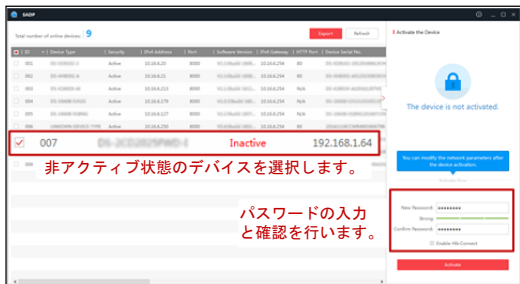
SADP

Total number of online devices: 9

Export Refresh

| ID | Device Type | Security | IPv4 Address | Port | Software Version | IPv4 Gateway | HTTP Port | Device Serial No. |
|---|---|---|---|---|---|---|---|---|
| 001 | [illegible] | Active | 10.16.6.20 | 8000 | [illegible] | 10.16.6.254 | 80 | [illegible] |
| 002 | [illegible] | Active | 10.16.6.21 | 8000 | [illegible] | 10.16.6.254 | 80 | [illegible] |
| 003 | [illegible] | Active | 10.16.6.213 | 8000 | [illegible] | 10.16.6.254 | N/A | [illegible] |
| 004 | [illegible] | Active | 10.16.6.179 | 8000 | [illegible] | 10.16.6.254 | N/A | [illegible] |
| 005 | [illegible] | Active | 10.16.6.127 | 8000 | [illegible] | 10.16.6.254 | N/A | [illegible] |
| 006 | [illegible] | Active | 10.16.6.250 | 8000 | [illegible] | 10.16.6.254 | 80 | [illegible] |
| 007 | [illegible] | Inactive | 192.168.1.64 | | | | | |

非アクティブ状態のデバイスを選択します。

Activate the Device

The device is not activated.

You can modify the network parameters after the device activation.

Activate Now

New Password: ●●●●●●●●●

Strong

Confirm Password: ●●●●●●●●●

Enable Hik-Connect

Activate

パスワードの入力と確認を行います。